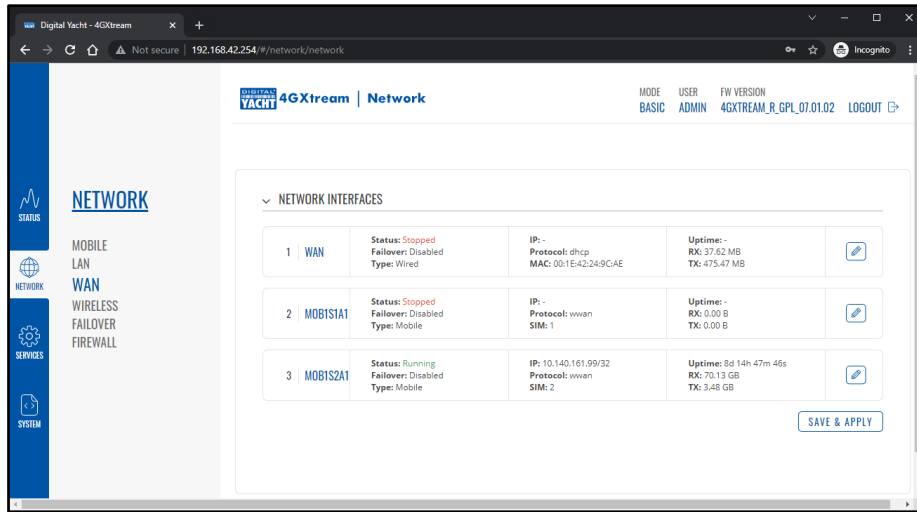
Digital Yacht - 4GXtream ×  +

Not secure | 192.168.42.254/#/network/network

Incognito

DIGITAL YACHT 4GXtream | Network

MODE BASIC  USER ADMIN  FW VERSION 4GXTREAM_R_GPL_07.01.02  LOGOUT

STATUS

NETWORK

SERVICES

SYSTEM

NETWORK

MOBILE
LAN
WAN
WIRELESS
FAILOVER
FIREWALL

NETWORK INTERFACES

| | | | |
|---|---|---|---|
| 1 WAN | Status: Stopped<br>Failover: Disabled<br>Type: Wired | IP: -<br>Protocol: dhcp<br>MAC: 00:1E:42:24:9C:AE | Uptime: -<br>RX: 37.62 MB<br>TX: 475.47 MB |
| 2 MOB1S1A1 | Status: Stopped<br>Failover: Disabled<br>Type: Mobile | IP: -<br>Protocol: wwan<br>SIM: 1 | Uptime: -<br>RX: 0.00 B<br>TX: 0.00 B |
| 3 MOB1S2A1 | Status: Running<br>Failover: Disabled<br>Type: Mobile | IP: 10.140.161.99/32<br>Protocol: wwan<br>SIM: 2 | Uptime: 8d 14h 47m 46s<br>RX: 70.13 GB<br>TX: 3.48 GB |

SAVE & APPLY